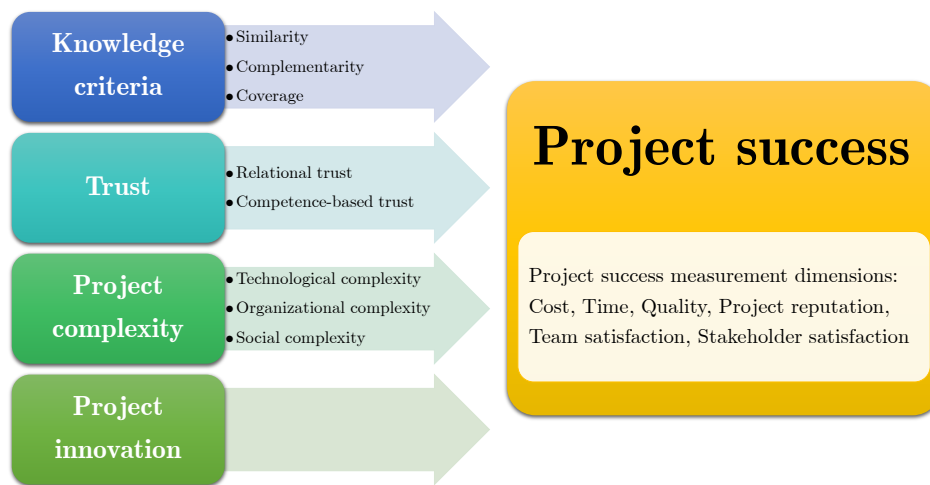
Knowledge criteria

• Similarity
• Complementarity
• Coverage

Trust

• Relational trust
• Competence-based trust

Project complexity

• Technological complexity
• Organizational complexity
• Social complexity

Project innovation

Project success

Project success measurement dimensions: Cost, Time, Quality, Project reputation, Team satisfaction, Stakeholder satisfaction